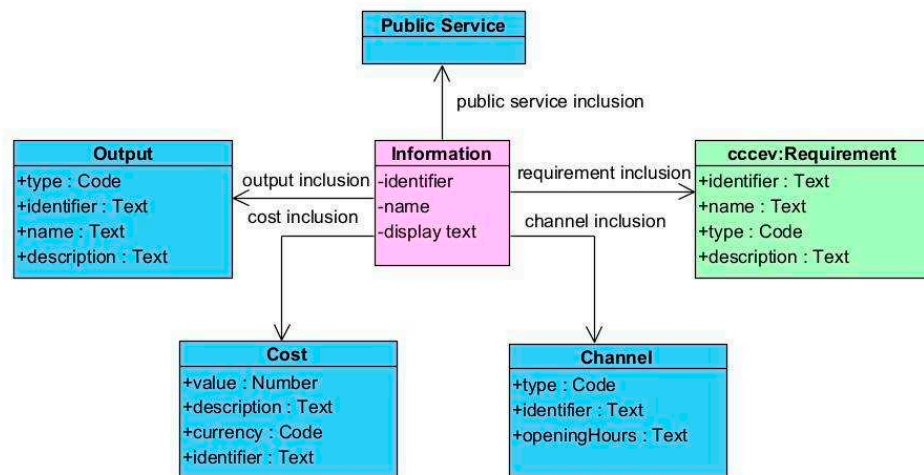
Public Service

public service inclusion

Output
+type : Code
+identifier : Text
+name : Text
+description : Text

output inclusion

cost inclusion

Information
-identifier
-name
-display text

requirement inclusion

channel inclusion

cccev:Requirement
+identifier : Text
+name : Text
+type : Code
+description : Text

Cost
+value : Number
+description : Text
+currency : Code
+identifier : Text

Channel
+type : Code
+identifier : Text
+openingHours : Text